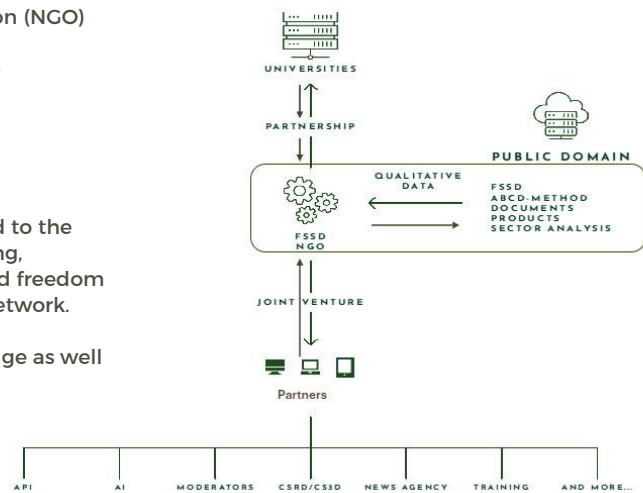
on (NGO)

d to the
ng,
d freedom
etwork.

ge as well

UNIVERSITIES

PARTNERSHIP

PUBLIC DOMAIN

QUALITATIVE DATA

FSSD
NGO

FSSD
ABCD-METHOD
DOCUMENTS
PRODUCTS
SECTOR ANALYSIS

JOINT VENTURE

Partners

API
AI
MODERATORS
CSRD/CS3D
NEWS AGENCY
TRAINING
AND MORE...